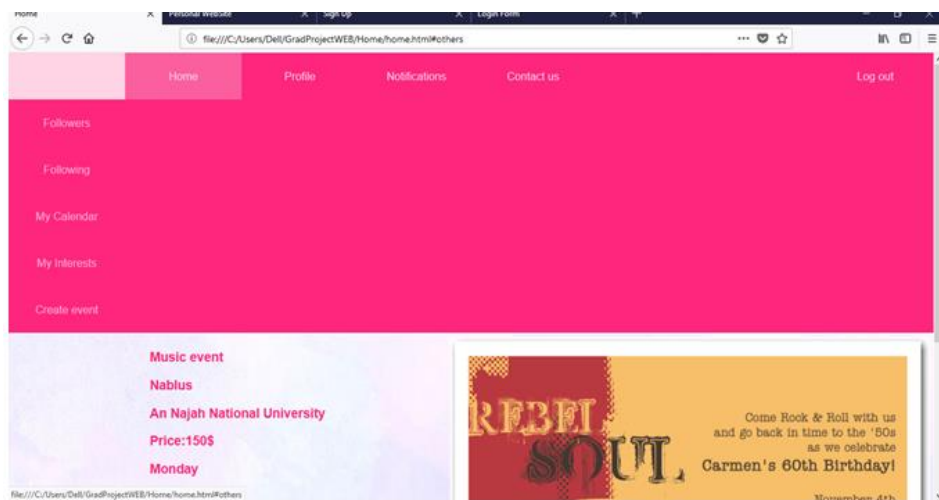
Home
Personal Website
Sign Up
Login Form
file:///C:/Users/Dell/GradProjectWEB/Home/home.html#others

Home
Profile
Notifications
Contact us
Log out

Followers
Following
My Calendar
My Interests
Create event

Music event
Nablus
An Najah National University
Price:150$
Monday

REBEL SOUL

Come Rock & Roll with us and go back in time to the '50s as we celebrate
Carmen's 60th Birthday!
November 4th

file:///C:/Users/Dell/GradProjectWEB/Home/home.html#others